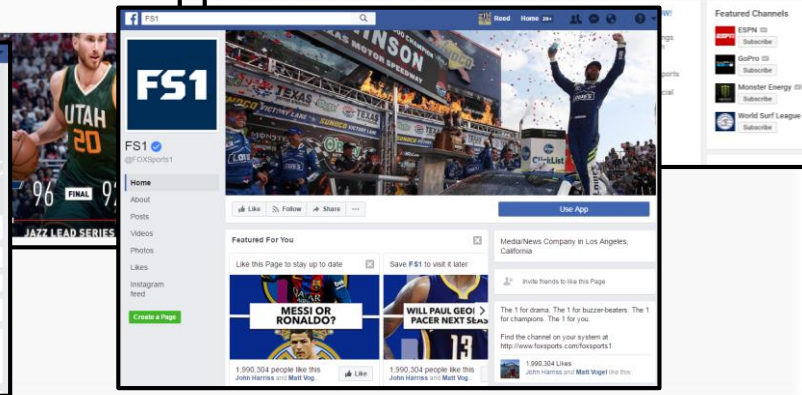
UTAH 20
96 FINAL 9
JAZZ LEAD SERIES

FS1
Reed Home 20+
FS1
@FOXSports1
Home
About
Posts
Videos
Photos
Likes
Instagram feed
Create a Page
FS1
TEXAS
Like Follow Share ···
Use App
Featured For You
Like this Page to stay up to date
MESSI OR RONALDO?
1,990,304 people like this
John Harriss and Matt Vog...
Like
Save FS1 to visit it later
WILL PAUL GEO PACER NEXT SEA
13
Media/News Company in Los Angeles, California
Invite friends to like this Page
The 1 for drama. The 1 for buzzer-beaters. The 1 for champions. The 1 for you.
Find the channel on your system at http://www.foxsports.com/foxsports1
1,990,304 Likes
John Harriss and Matt Vogel like this

Featured Channels
ESPN
Subscribe
GoPro
Subscribe
Monster Energy
Subscribe
World Surf League
Subscribe